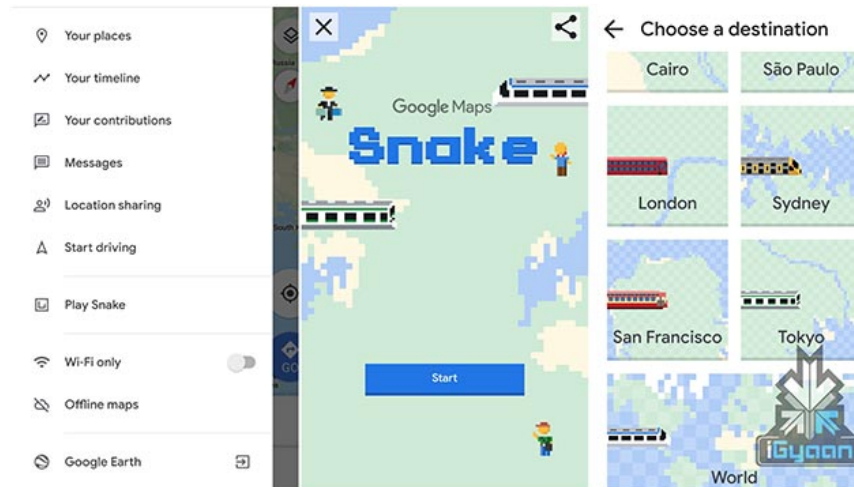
Your places
Your timeline
Your contributions
Messages
Location sharing
Start driving
Play Snake
Wi-Fi only
Offline maps
Google Earth

Google Maps
Snake
Start

Choose a destination
Cairo
São Paulo
London
Sydney
San Francisco
Tokyo
World

iGyaan